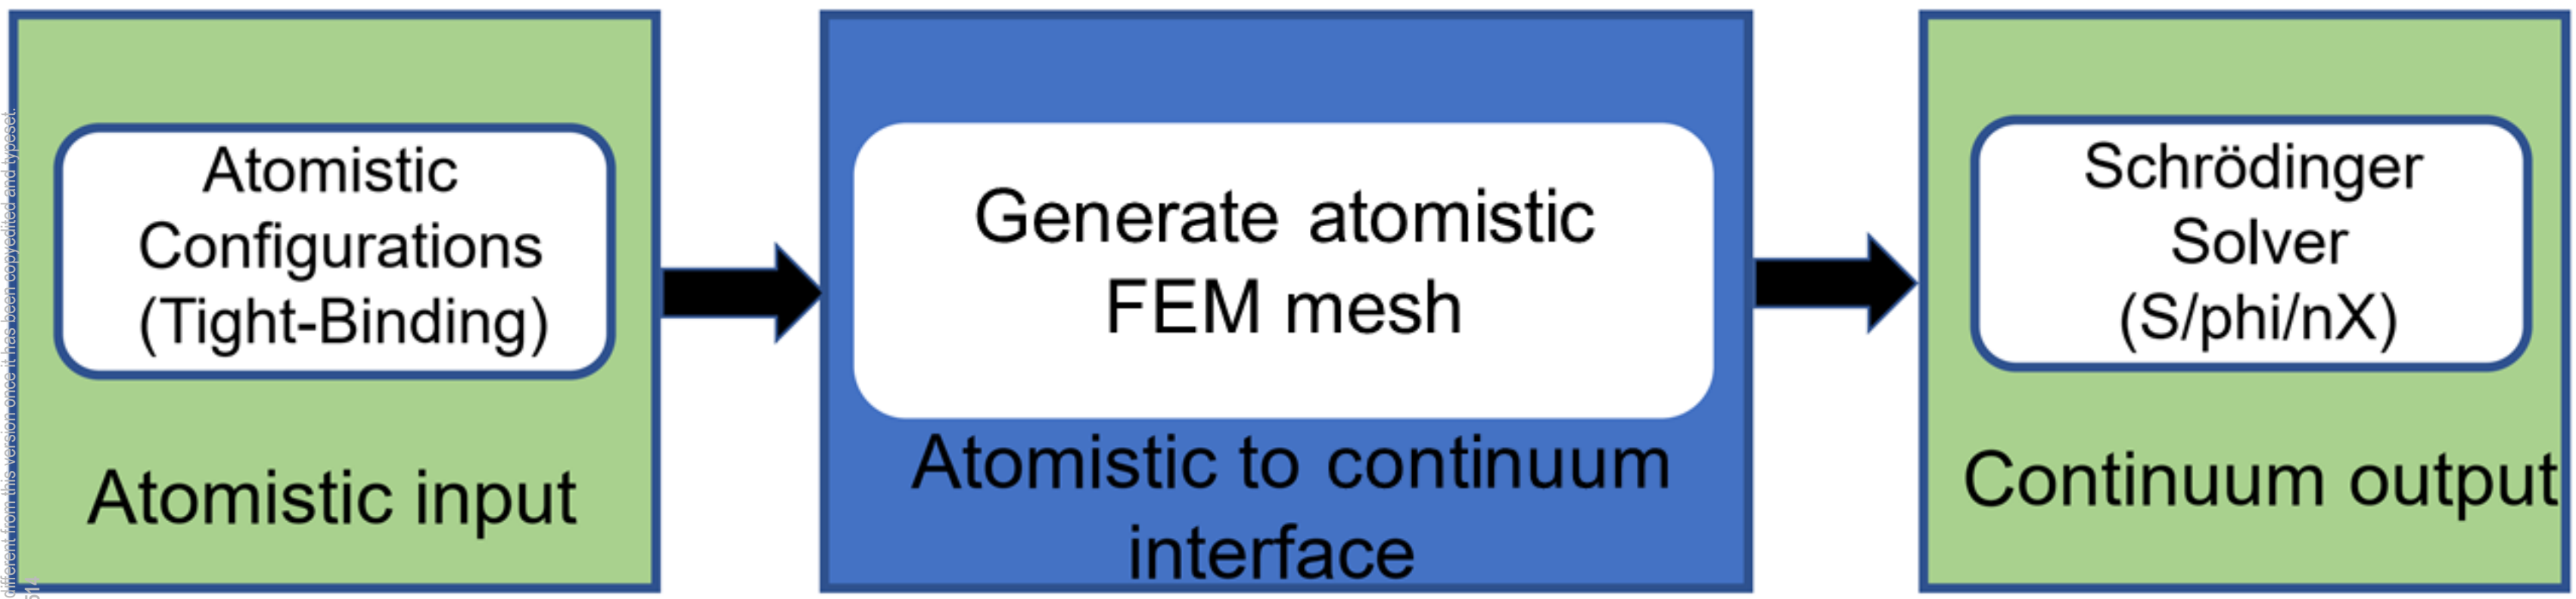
Atomistic Configurations (Tight-Binding)

Atomistic input

Generate atomistic FEM mesh

Atomistic to continuum interface

Schrödinger Solver (S/phi/nX)

Continuum output

different from this version once it has been copyedited and typeset.
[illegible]